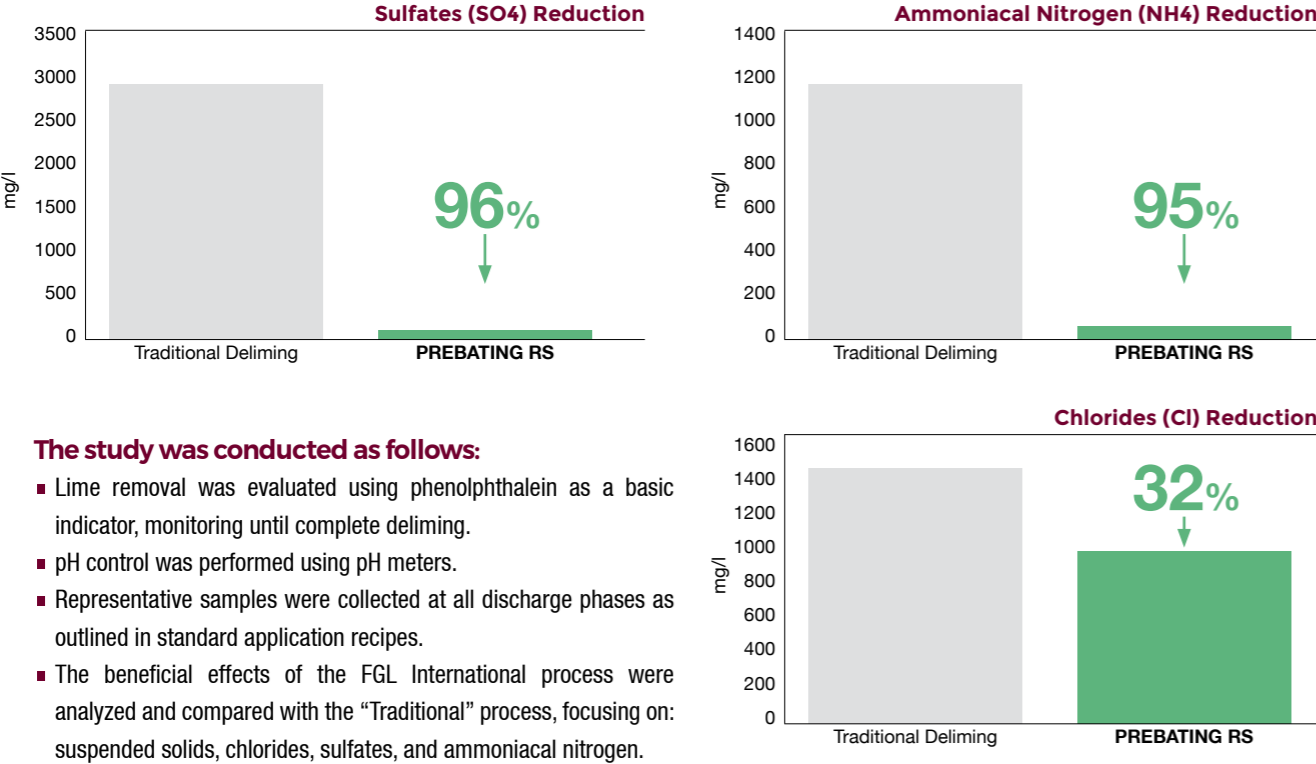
Sulfates (SO4) Reduction

3500
3000
2500
2000
1500
1000
500
0

mg/l

96%

Traditional Deliming
PREBATING RS

Ammoniacal Nitrogen (NH4) Reduction

1400
1200
1000
800
600
400
200
0

mg/l

95%

Traditional Deliming
PREBATING RS

The study was conducted as follows:

■ Lime removal was evaluated using phenolphthalein as a basic indicator, monitoring until complete deliming.

■ pH control was performed using pH meters.

■ Representative samples were collected at all discharge phases as outlined in standard application recipes.

■ The beneficial effects of the FGL International process were analyzed and compared with the "Traditional" process, focusing on: suspended solids, chlorides, sulfates, and ammoniacal nitrogen.

Chlorides (Cl) Reduction

1600
1400
1200
1000
800
600
400
200
0

mg/l

32%

Traditional Deliming
PREBATING RS